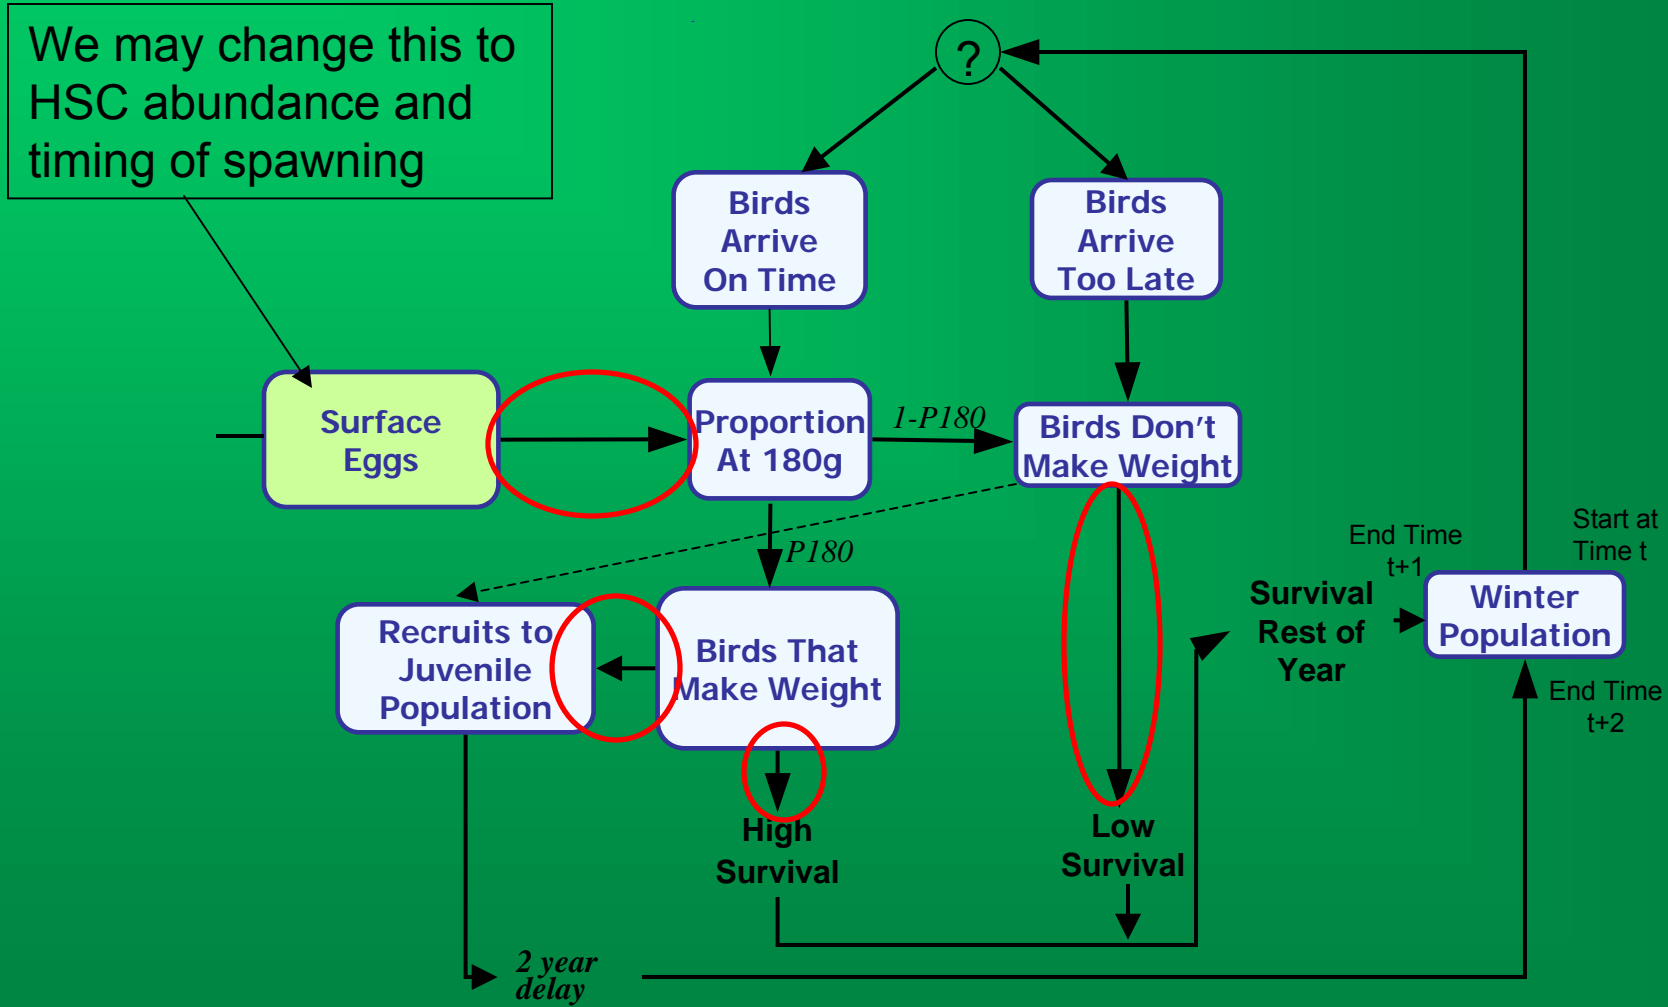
We may change this to HSC abundance and timing of spawning

?

Birds Arrive On Time

Birds Arrive Too Late

Surface Eggs

Proportion At 180g

1-P180

Birds Don't Make Weight

P180

Recruits to Juvenile Population

Birds That Make Weight

High Survival

Low Survival

End Time t+1

Survival Rest of Year

Start at Time t

Winter Population

End Time t+2

2 year delay